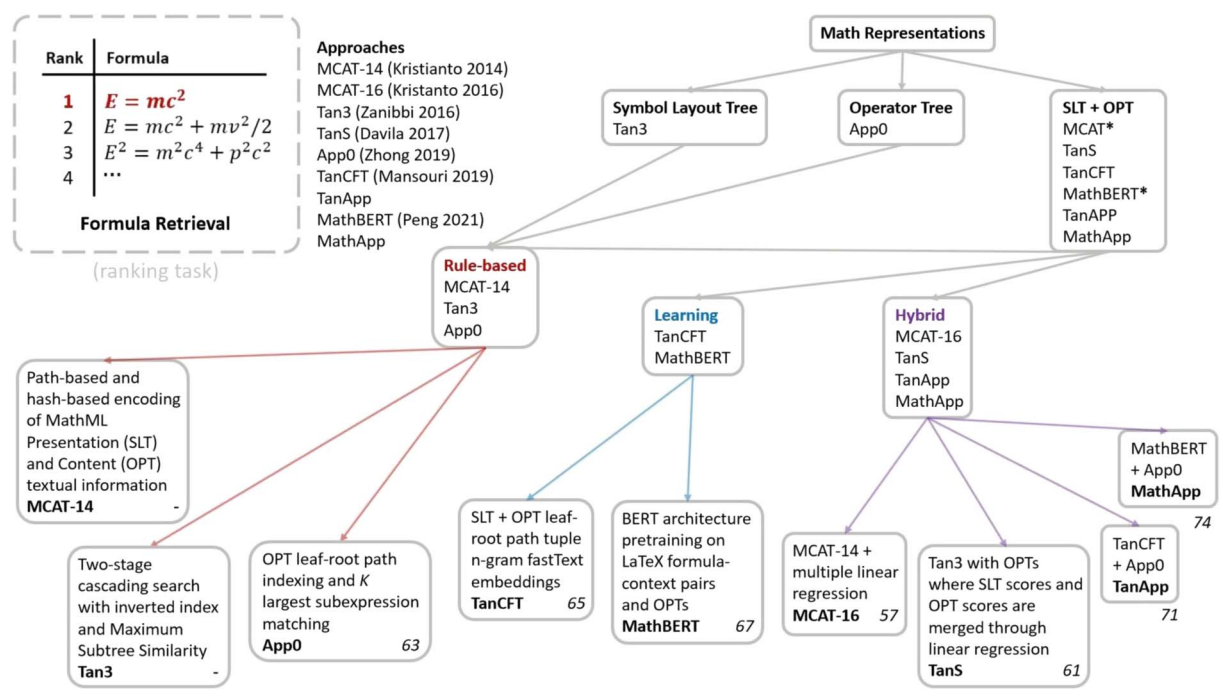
| Rank | Formula |
|---|---|
| 1 | $E = mc^2$ |
| 2 | $E = mc^2 + mv^2/2$ |
| 3 | $E^2 = m^2c^4 + p^2c^2$ |
| 4 | ... |

Formula Retrieval

(ranking task)

Approaches
MCAT-14 (Kristianto 2014)
MCAT-16 (Kristanto 2016)
Tan3 (Zanibbi 2016)
TanS (Davila 2017)
App0 (Zhong 2019)
TanCFT (Mansouri 2019)
TanApp
MathBERT (Peng 2021)
MathApp

Math Representations

Symbol Layout Tree
Tan3

Operator Tree
App0

SLT + OPT
MCAT*
TanS
TanCFT
MathBERT*
TanAPP
MathApp

Rule-based
MCAT-14
Tan3
App0

Learning
TanCFT
MathBERT

Hybrid
MCAT-16
TanS
TanApp
MathApp

Path-based and hash-based encoding of MathML Presentation (SLT) and Content (OPT) textual information
MCAT-14 -

Two-stage cascading search with inverted index and Maximum Subtree Similarity
Tan3 -

OPT leaf-root path indexing and $K$ largest subexpression matching
App0 63

SLT + OPT leaf-root path tuple n-gram fastText embeddings
TanCFT 65

BERT architecture pretraining on LaTeX formula-context pairs and OPTs
MathBERT 67

MCAT-14 + multiple linear regression
MCAT-16 57

Tan3 with OPTs where SLT scores and OPT scores are merged through linear regression
TanS 61

TanCFT + App0
TanApp
71

MathBERT + App0
MathApp
74